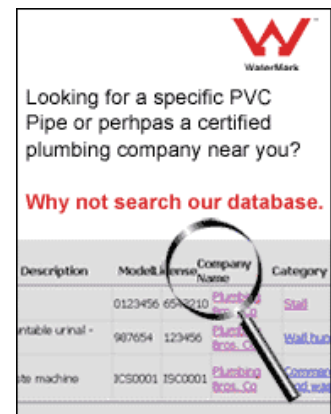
WaterMark

Looking for a specific PVC Pipe or perhpas a certified plumbing company near you?

Why not search our database.

| Description | Model | License | Company Name | Category |
|---|---|---|---|---|
| | 0123456 | 6543210 | Plumbing Bros. Co | Stall |
| ntable urinal - | 987654 | 123456 | Plumbing Bros. Co | Wall hun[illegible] |
| ste machine | ICS0001 | ISC0001 | Plumbing Bros. Co | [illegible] |